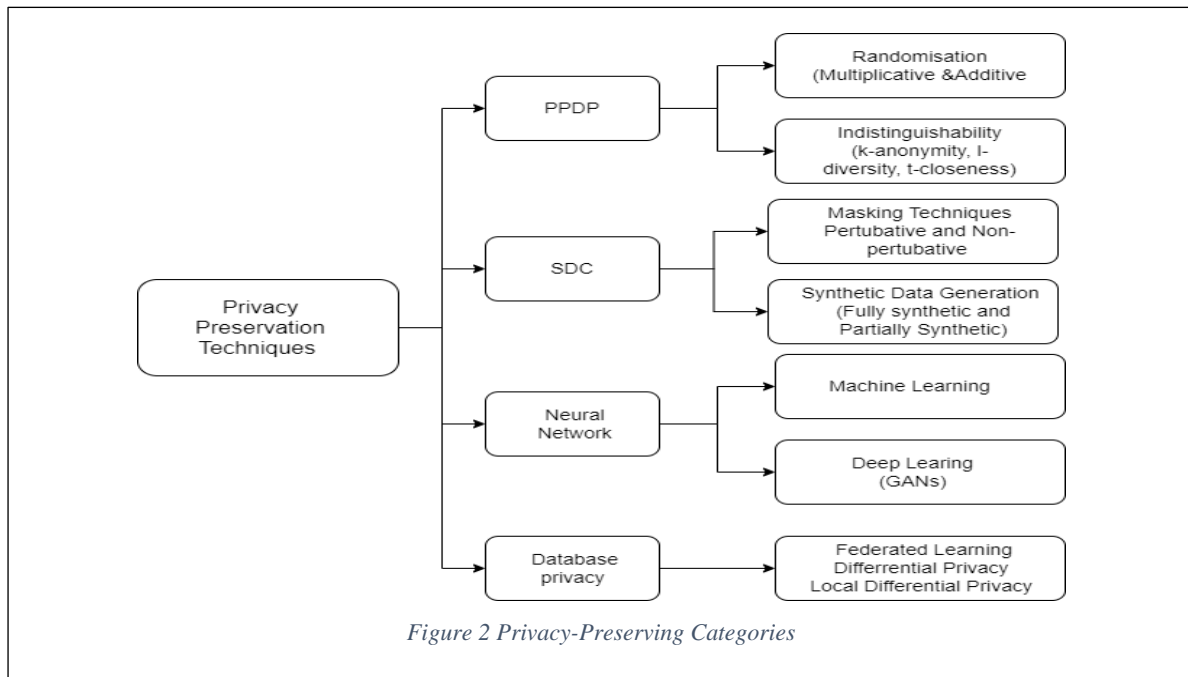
Privacy Preservation Techniques

PPDP

Randomisation (Multiplicative &Additive

Indistinguishability (k-anonymity, l-diversity, t-closeness)

SDC

Masking Techniques Pertubative and Non-pertubative

Synthetic Data Generation (Fully synthetic and Partially Synthetic)

Neural Network

Machine Learning

Deep Learing (GANs)

Database privacy

Federated Learning Differrential Privacy Local Differential Privacy

Figure 2 Privacy-Preserving Categories